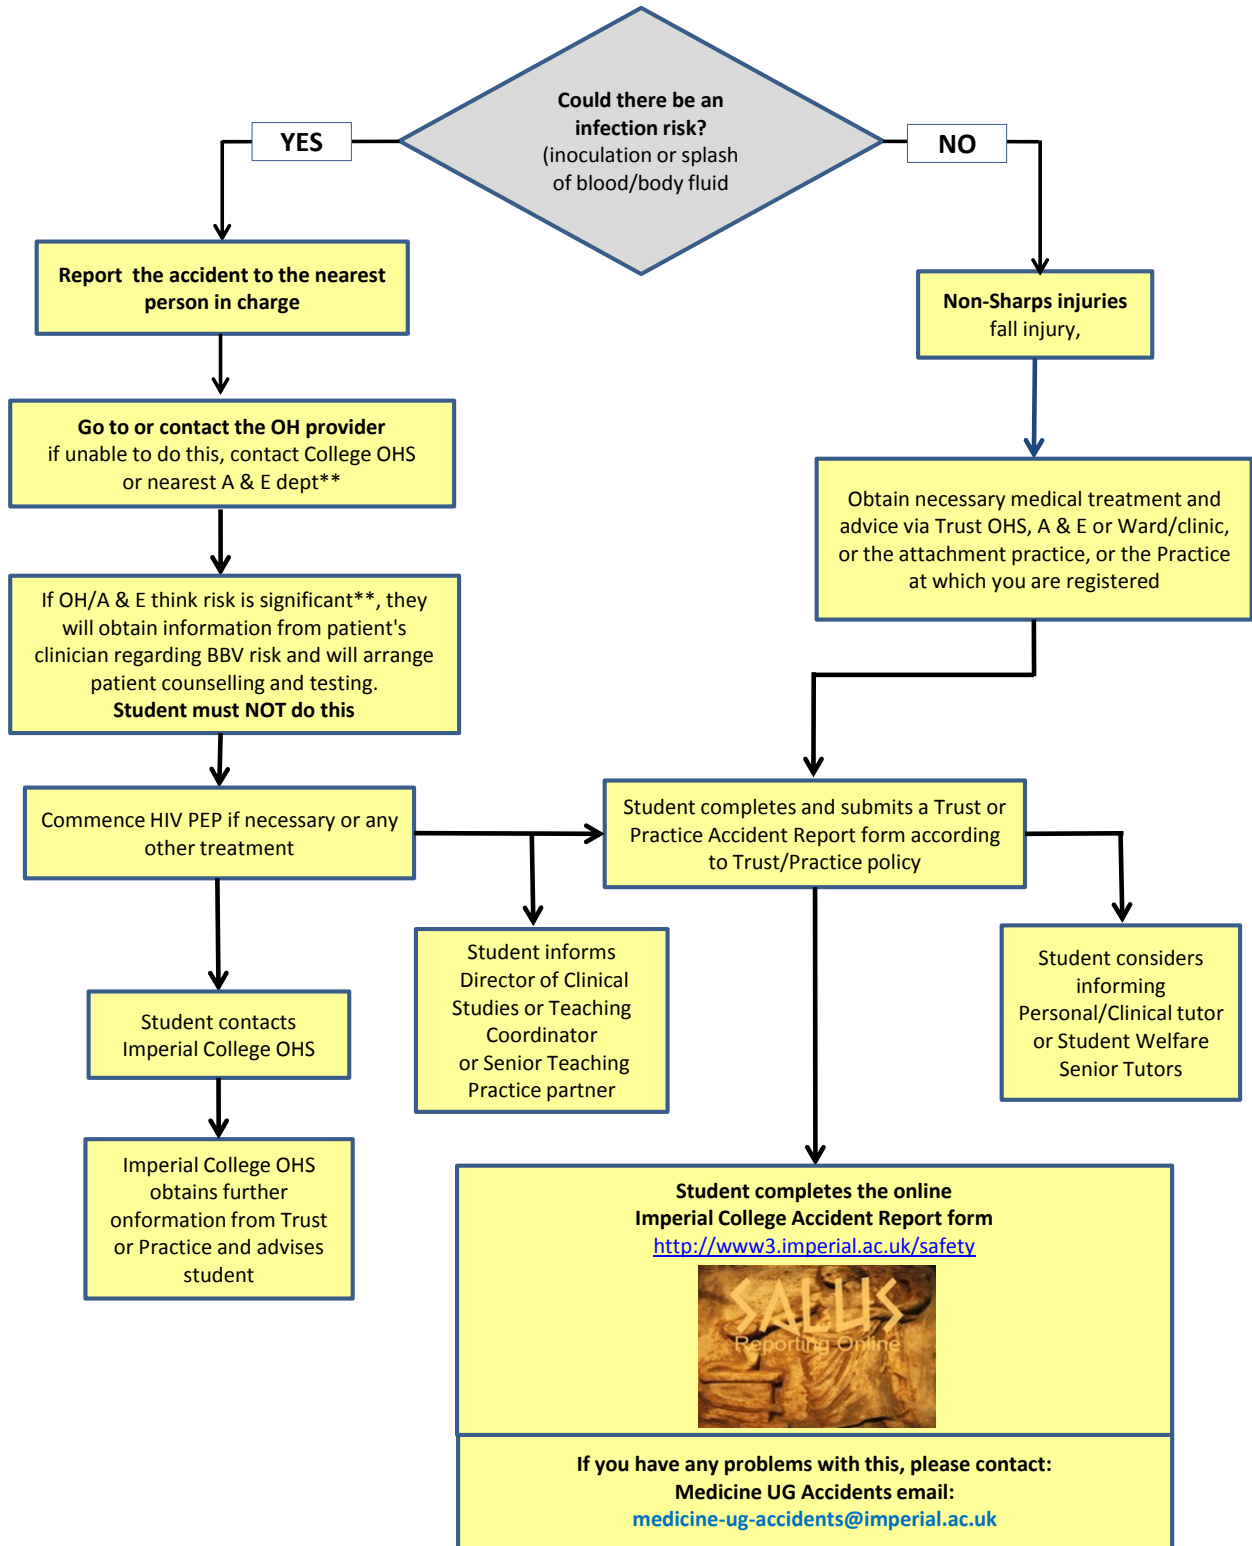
Could there be an infection risk? (inoculation or splash of blood/body fluid

YES

NO

Report the accident to the nearest person in charge

Non-Sharps injuries
fall injury,

Go to or contact the OH provider
if unable to do this, contact College OHS or nearest A & E dept**

Obtain necessary medical treatment and advice via Trust OHS, A & E or Ward/clinic, or the attachment practice, or the Practice at which you are registered

If OH/A & E think risk is significant**, they will obtain information from patient's clinician regarding BBV risk and will arrange patient counselling and testing.
Student must NOT do this

Commence HIV PEP if necessary or any other treatment

Student completes and submits a Trust or Practice Accident Report form according to Trust/Practice policy

Student informs Director of Clinical Studies or Teaching Coordinator or Senior Teaching Practice partner

Student considers informing Personal/Clinical tutor or Student Welfare Senior Tutors

Student contacts Imperial College OHS

Imperial College OHS obtains further onformation from Trust or Practice and advises student

Student completes the online
Imperial College Accident Report form
http://www3.imperial.ac.uk/safety

SALUS
Reporting Online

If you have any problems with this, please contact:
Medicine UG Accidents email:
medicine-ug-accidents@imperial.ac.uk